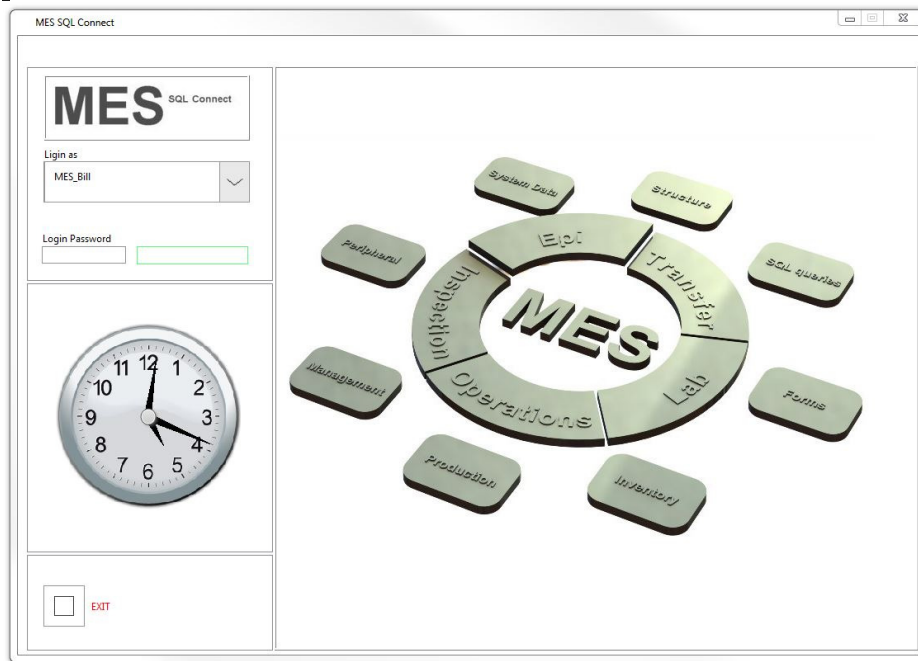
MES SQL Connect

MES SQL Connect

Ligin as

MES_Bill

Login Password

12 1 2 3 4 5 6 7 8 9 10 11

EXIT

System Data

Structure

Peripheral

Epi

Transfer

SQL queries

Inspection

MES

Management

Operations

Lab

Forms

Production

Inventory